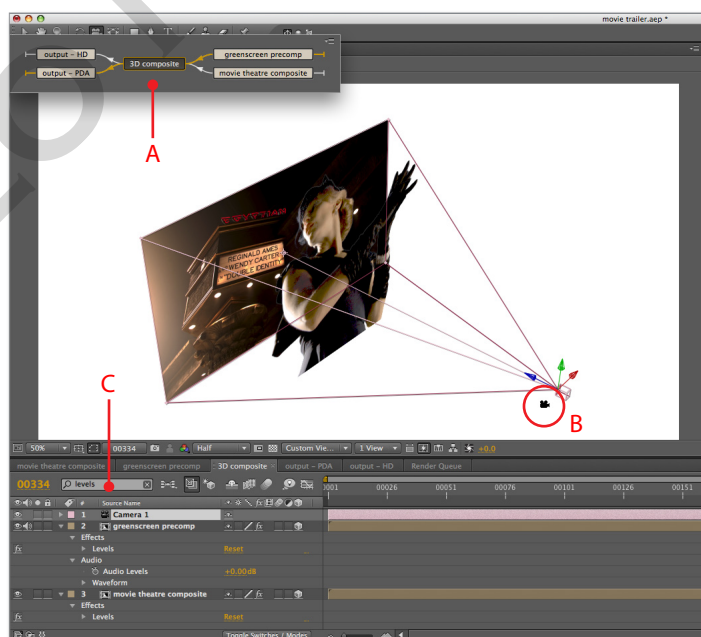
movie trailer.aep *

output – HD
output – PDA
3D composite
greenscreen precomp
movie theatre composite

A

REGINALD AMES
WENDY CARTER
DOUBLE IDENTITY

B

C

50% 00334 Half Custom Vie... 1 View +0.0

movie theatre composite | greenscreen precomp | 3D composite × | output – PDA | output – HD | Render Queue

00334 levels

# Source Name
1 Camera 1
2 greenscreen precomp
Effects
Levels Reset
Audio
Audio Levels +0.00dB
Waveform
3 movie theatre composite
Effects
Levels Reset

0001 00026 00051 00076 00101 00126 00151

Toggle Switches / Modes